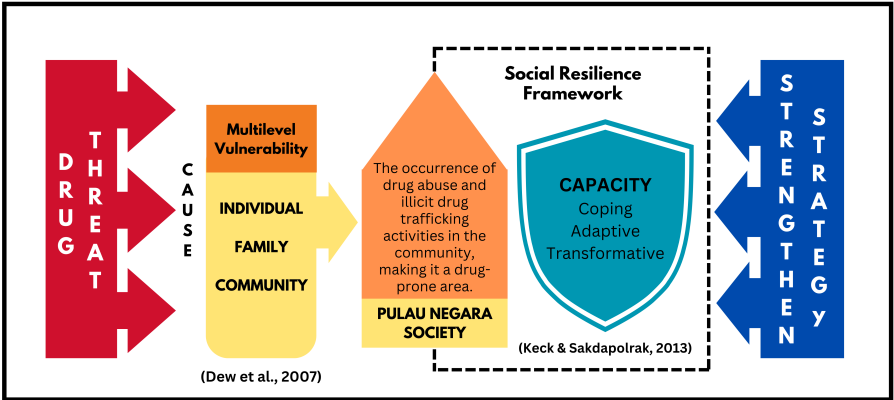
DRUG

THREAT

CAUSE

Multilevel Vulnerability

INDIVIDUAL

FAMILY

COMMUNITY

(Dew et al., 2007)

The occurrence of drug abuse and illicit drug trafficking activities in the community, making it a drug-prone area.

PULAU NEGARA SOCIETY

Social Resilience Framework

CAPACITY
Coping
Adaptive
Transformative

(Keck & Sakdapolrak, 2013)

STRENGTHEN

STRATEGY